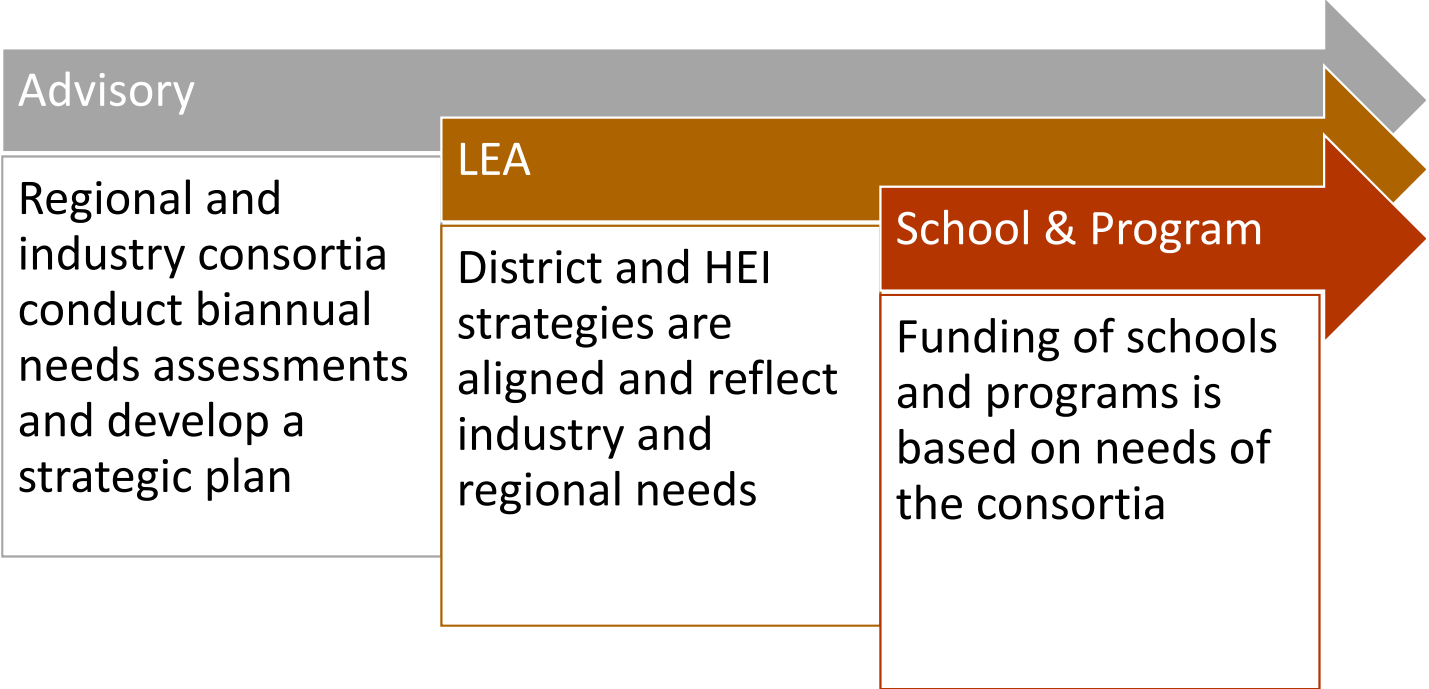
Advisory

Regional and industry consortia conduct biannual needs assessments and develop a strategic plan

LEA

District and HEI strategies are aligned and reflect industry and regional needs

School & Program

Funding of schools and programs is based on needs of the consortia